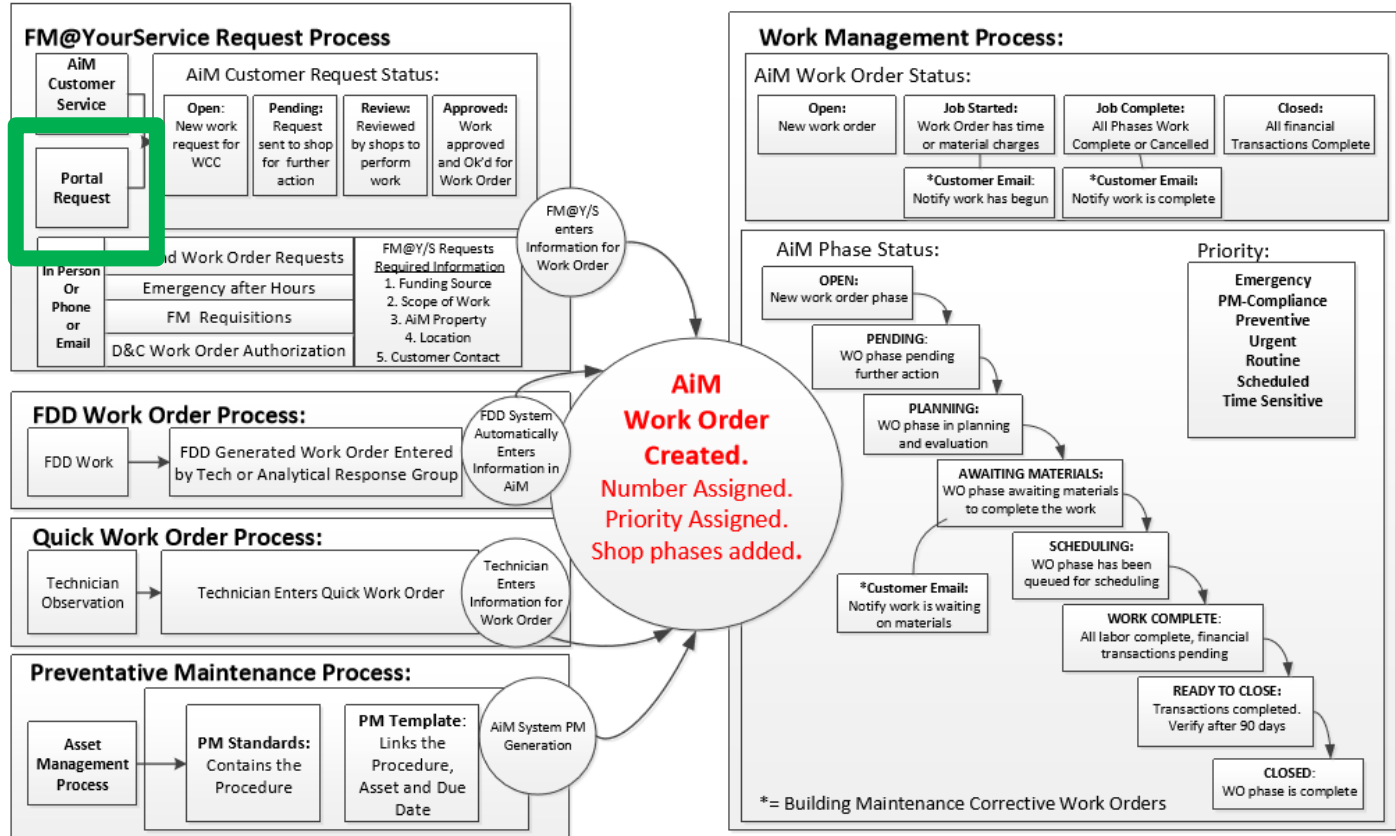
FM@YourService Request Process

AiM Customer Service

Portal Request

In Person Or Phone or Email

AiM Customer Request Status:

Open: New work request for WCC

Pending: Request sent to shop for further action

Review: Reviewed by shops to perform work

Approved: Work approved and Ok'd for Work Order

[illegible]nd Work Order Requests

Emergency after Hours

FM Requisitions

D&C Work Order Authorization

FM@Y/S Requests Required Information
1. Funding Source
2. Scope of Work
3. AiM Property
4. Location
5. Customer Contact

FM@Y/S enters Information for Work Order

FDD Work Order Process:

FDD Work

FDD Generated Work Order Entered by Tech or Analytical Response Group

FDD System Automatically Enters Information in AiM

Quick Work Order Process:

Technician Observation

Technician Enters Quick Work Order

Technician Enters Information for Work Order

Preventative Maintenance Process:

Asset Management Process

PM Standards: Contains the Procedure

PM Template: Links the Procedure, Asset and Due Date

AiM System PM Generation

AiM Work Order Created. Number Assigned. Priority Assigned. Shop phases added.

Work Management Process:

AiM Work Order Status:

Open: New work order

Job Started: Work Order has time or material charges

Job Complete: All Phases Work Complete or Cancelled

Closed: All financial Transactions Complete

*Customer Email: Notify work has begun

*Customer Email: Notify work is complete

AiM Phase Status:

OPEN: New work order phase

PENDING: WO phase pending further action

PLANNING: WO phase in planning and evaluation

AWAITING MATERIALS: WO phase awaiting materials to complete the work

*Customer Email: Notify work is waiting on materials

SCHEDULING: WO phase has been queued for scheduling

WORK COMPLETE: All labor complete, financial transactions pending

READY TO CLOSE: Transactions completed. Verify after 90 days

CLOSED: WO phase is complete

Priority:

Emergency
PM-Compliance
Preventive
Urgent
Routine
Scheduled
Time Sensitive

*= Building Maintenance Corrective Work Orders